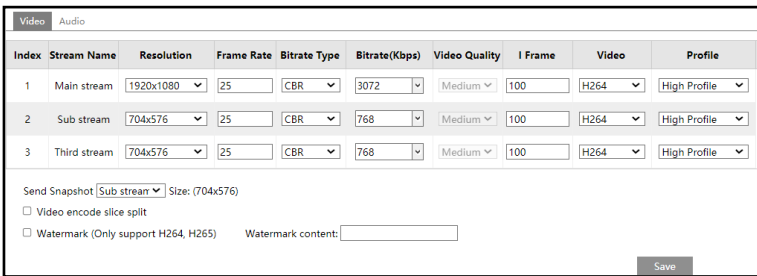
Video Audio

| Index | Stream Name | Resolution | Frame Rate | Bitrate Type | Bitrate(Kbps) | Video Quality | I Frame | Video | Profile |
|---|---|---|---|---|---|---|---|---|---|
| 1 | Main stream | 1920x1080 | 25 | CBR | 3072 | Medium | 100 | H264 | High Profile |
| 2 | Sub stream | 704x576 | 25 | CBR | 768 | Medium | 100 | H264 | High Profile |
| 3 | Third stream | 704x576 | 25 | CBR | 768 | Medium | 100 | H264 | High Profile |

Send Snapshot Sub stream Size: (704x576)

Video encode slice split

Watermark (Only support H264, H265) Watermark content:

Save